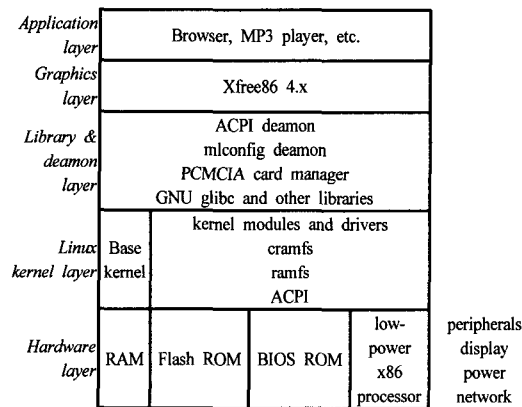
Application layer
Browser, MP3 player, etc.

Graphics layer
Xfree86 4.x

Library & deamon layer
ACPI deamon
mlconfig deamon
PCMCIA card manager
GNU glibc and other libraries

Linux kernel layer
Base kernel
kernel modules and drivers
cramfs
ramfs
ACPI

Hardware layer
RAM
Flash ROM
BIOS ROM
low-power x86 processor
peripherals
display
power
network